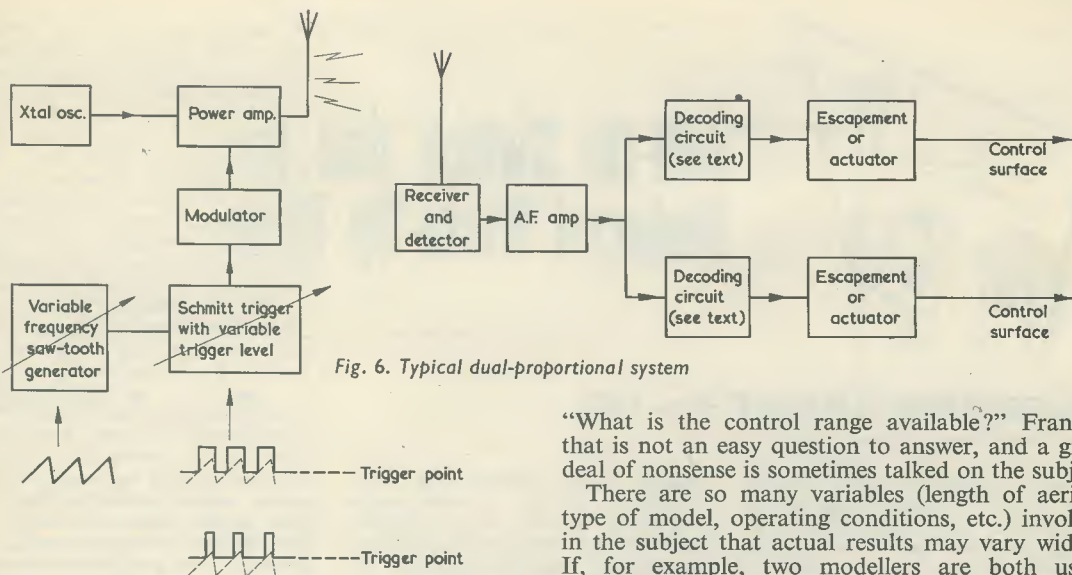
Xtal osc.

Power amp.

Modulator

Variable frequency saw-tooth generator

Schmitt trigger with variable trigger level

Trigger point

Trigger point

Receiver and detector

A.F. amp

Decoding circuit (see text)

Escapement or actuator

Control surface

Decoding circuit (see text)

Escapement or actuator

Control surface

Fig. 6. Typical dual-proportional system

"What is the control range available?" Fran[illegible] that is not an easy question to answer, and a g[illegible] deal of nonsense is sometimes talked on the subj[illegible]

There are so many variables (length of aeri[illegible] type of model, operating conditions, etc.) invol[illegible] in the subject that actual results may vary wid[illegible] If, for example, two modellers are both us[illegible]